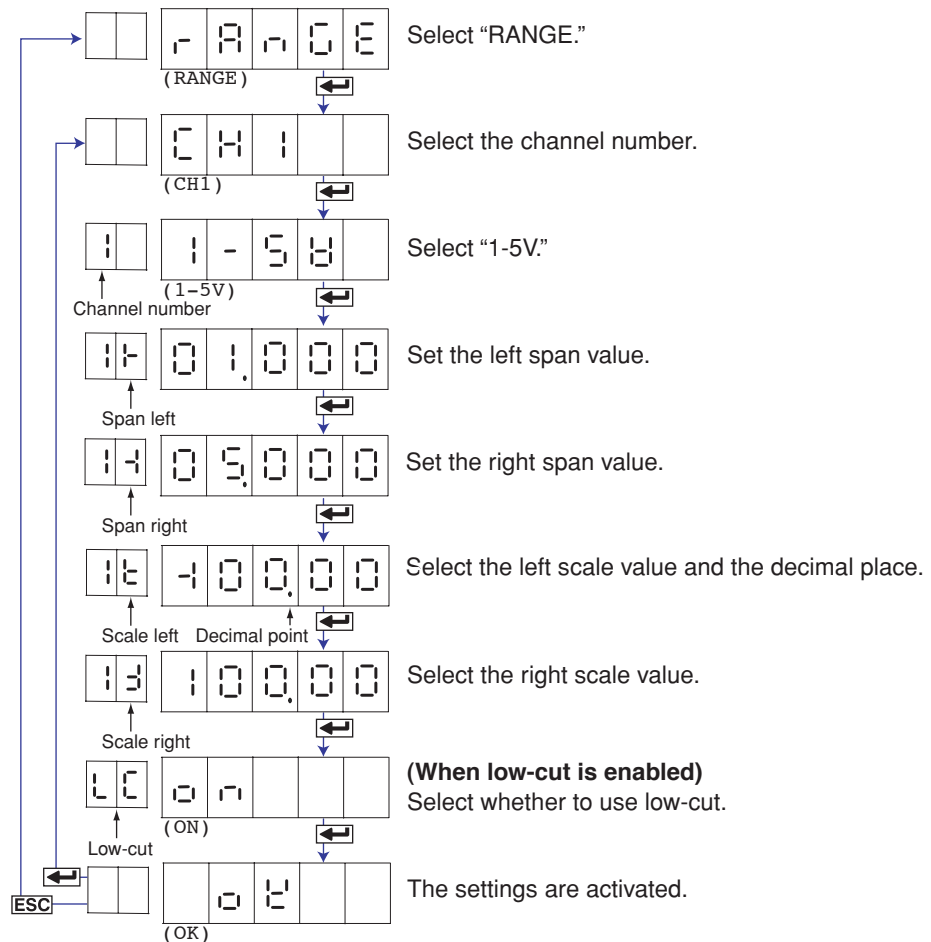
r A n G E
(RANGE)
Select "RANGE."

C H 1
(CH1)
Select the channel number.

1 1 - 5 V
(1-5V)
Channel number
Select "1-5V."

1 L 0 1.0 0 0
Span left
Set the left span value.

1 H 0 5.0 0 0
Span right
Set the right span value.

1 L -1 0 0.0 0
Scale left Decimal point
Select the left scale value and the decimal place.

1 H 1 0 0.0 0
Scale right
Select the right scale value.

L C o n
(ON)
Low-cut
**(When low-cut is enabled)**
Select whether to use low-cut.

ESC
o K
(OK)
The settings are activated.